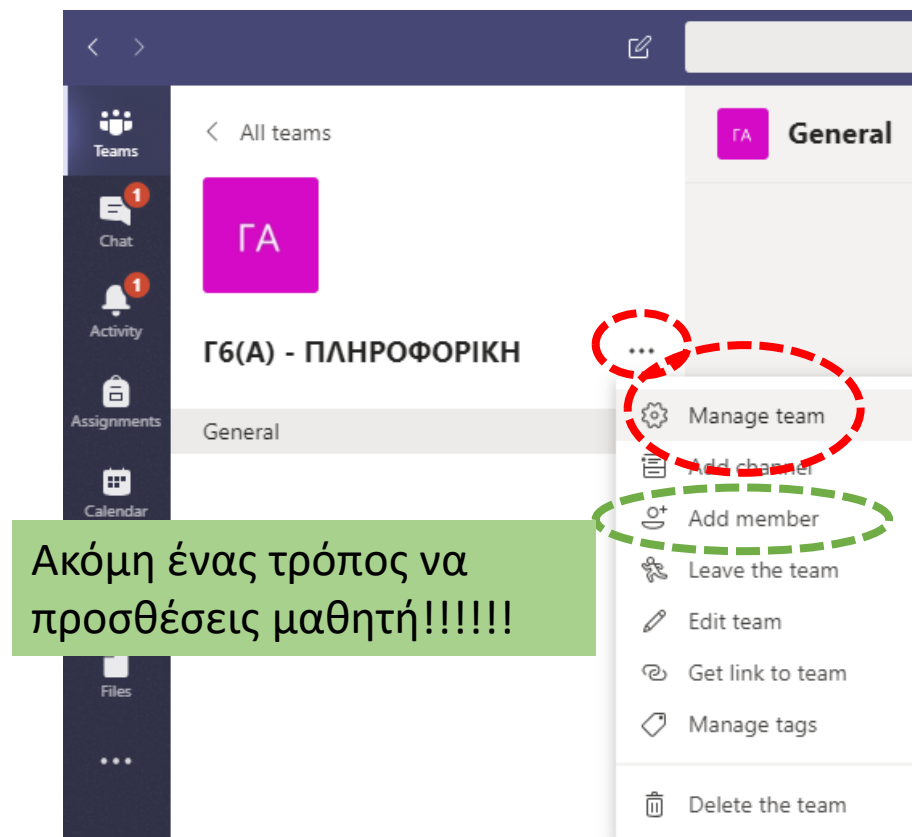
Teams
1
Chat
1
Activity
Assignments
Calendar
Files
...

All teams

ΓΑ

Γ6(Α) - ΠΛΗΡΟΦΟΡΙΚΗ ...

General

ΓΑ General

Manage team
Add channel
Add member
Leave the team
Edit team
Get link to team
Manage tags
Delete the team

Ακόμη ένας τρόπος να προσθέσεις μαθητή!!!!!!